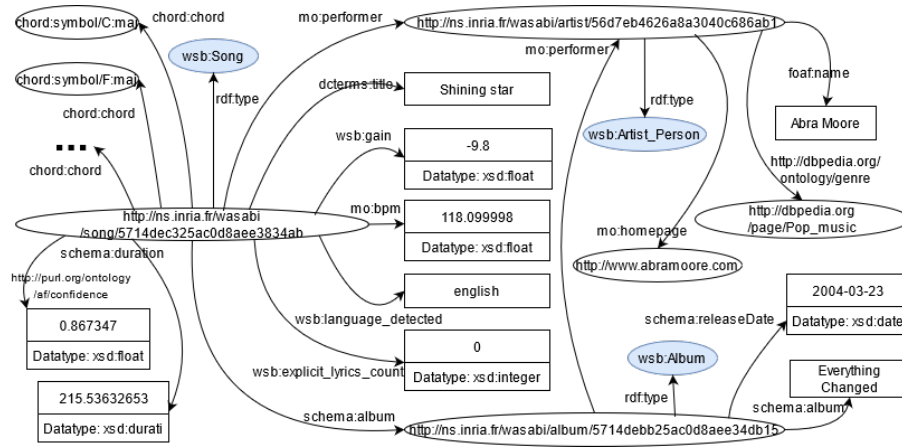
chord:symbol/C:maj
chord:chord
wsb:Song
mo:performer
http://ns.inria.fr/wasabi/artist/56d7eb4626a8a3040c686ab1
chord:symbol/F:maj
rdf:type
dcterms:title
Shining star
mo:performer
foaf:name
rdf:type
chord:chord
wsb:Artist_Person
Abra Moore
wsb:gain
-9.8
Datatype: xsd:float
...
http://dbpedia.org/ontology/genre
chord:chord
mo:bpm
http://ns.inria.fr/wasabi/song/5714dec325ac0d8aee3834ab
118.099998
Datatype: xsd:float
http://dbpedia.org/page/Pop_music
schema:duration
mo:homepage
http://purl.org/ontology/af/confidence
http://www.abramoore.com
english
0.867347
Datatype: xsd:float
wsb:language_detected
2004-03-23
schema:releaseDate
Datatype: xsd:date
0
wsb:explicit_lyrics_count
Datatype: xsd:integer
wsb:Album
215.53632653
Everything Changed
Datatype: xsd:durati
rdf:type
schema:album
schema:album
http://ns.inria.fr/wasabi/album/5714debb25ac0d8aee34db15